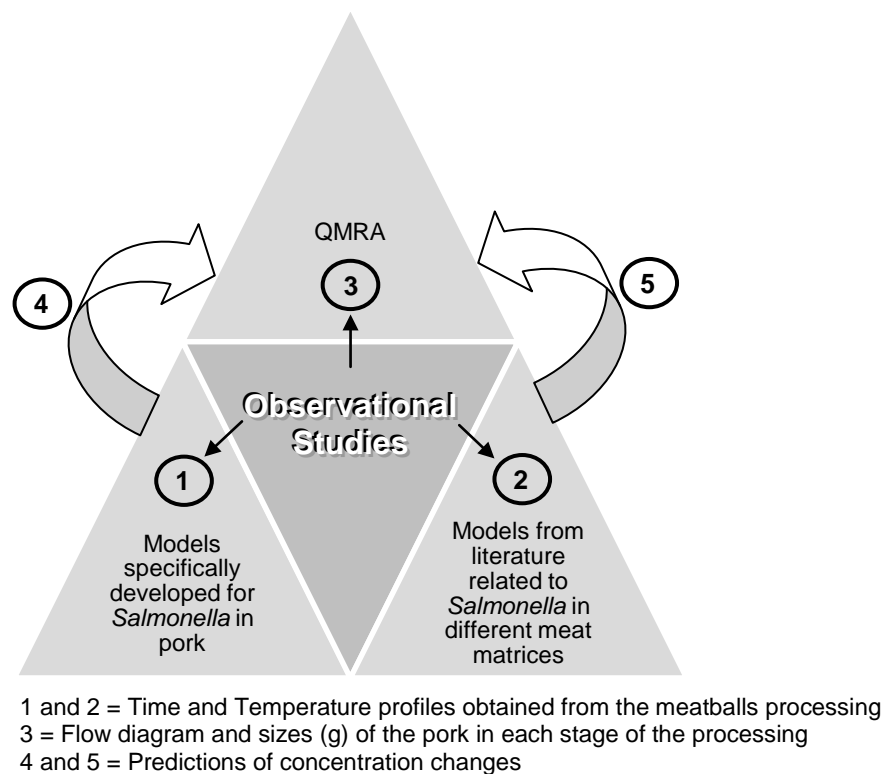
QMRA

3

4

5

Observational Studies

1

2

Models specifically developed for *Salmonella* in pork

Models from literature related to *Salmonella* in different meat matrices

1 and 2 = Time and Temperature profiles obtained from the meatballs processing
3 = Flow diagram and sizes (g) of the pork in each stage of the processing
4 and 5 = Predictions of concentration changes